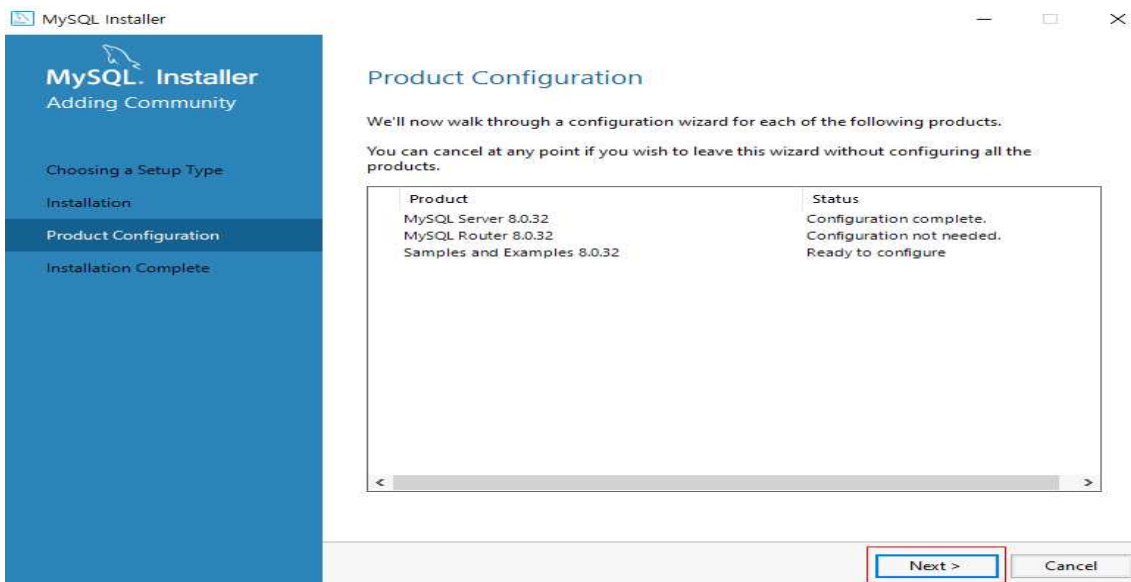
MySQL Installer

MySQL. Installer
Adding Community

Choosing a Setup Type
Installation
Product Configuration
Installation Complete

Product Configuration

We'll now walk through a configuration wizard for each of the following products.

You can cancel at any point if you wish to leave this wizard without configuring all the products.

| Product | Status |
|---|---|
| MySQL Server 8.0.32 | Configuration complete. |
| MySQL Router 8.0.32 | Configuration not needed. |
| Samples and Examples 8.0.32 | Ready to configure |

<
>

Next >
Cancel